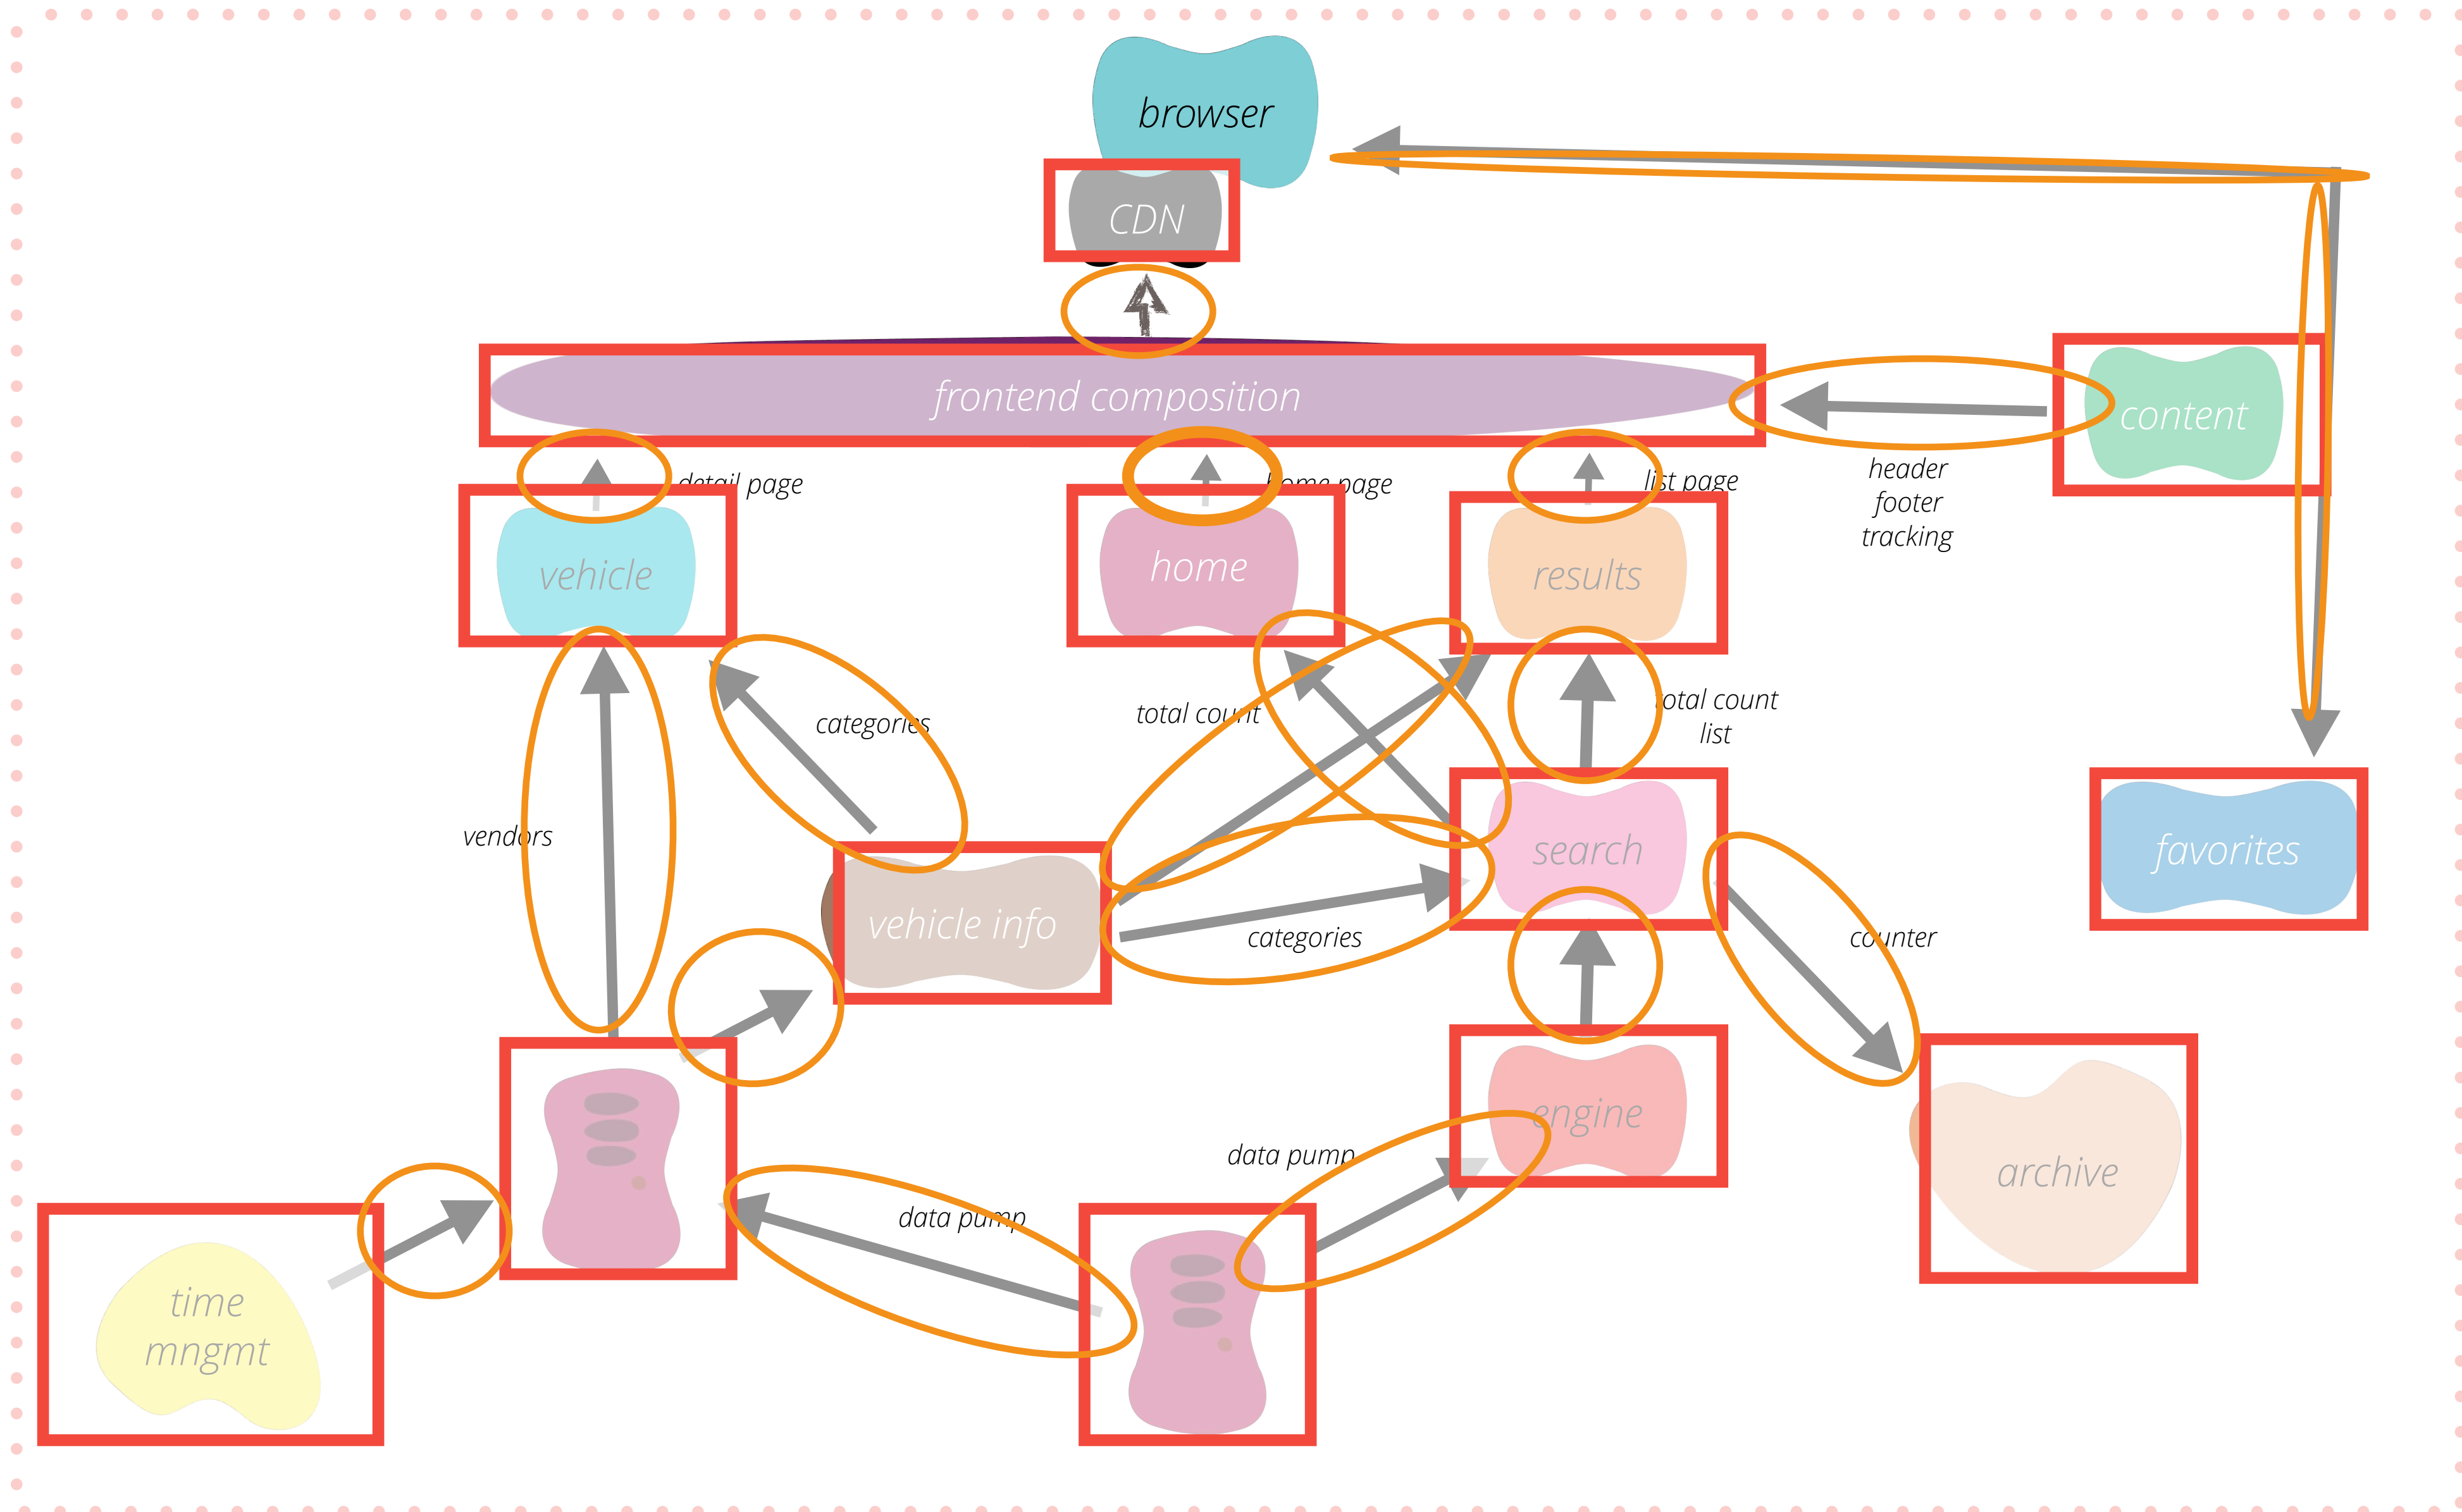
browser

CDN

frontend composition

content

detail page

home page

list page

header
footer
tracking

vehicle

home

results

categories

total count

total count
list

vendors

favorites

vehicle info

search

categories

counter

engine

data pump

archive

data pump

time
mngmt